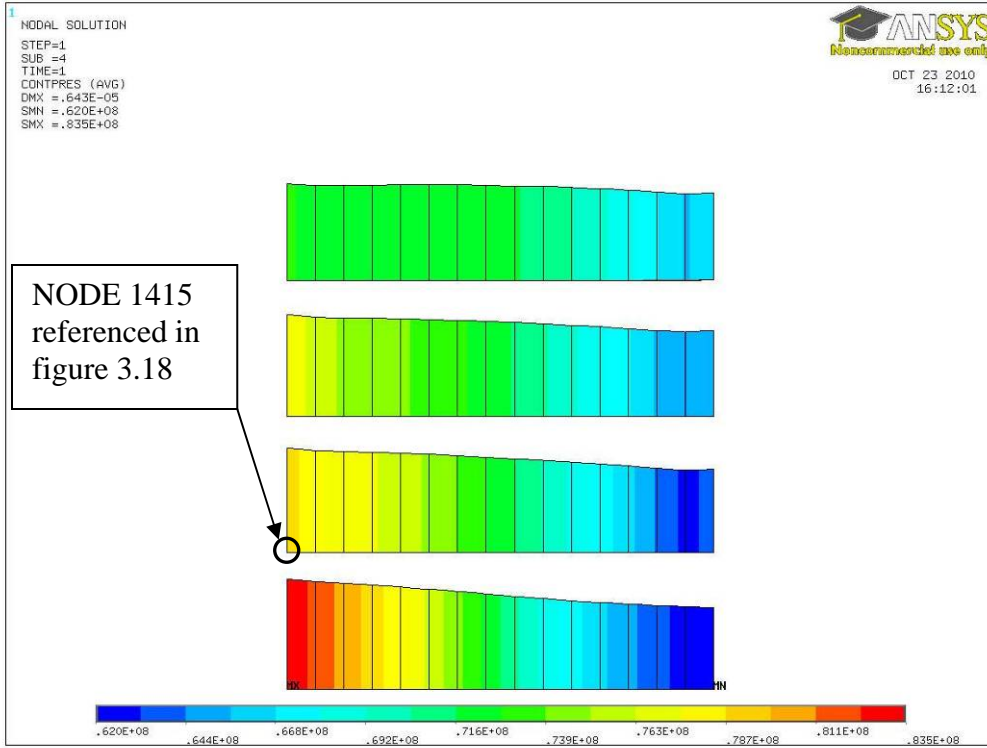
1
NODAL SOLUTION

STEP=1
SUB =4
TIME=1
CONTPRES (AVG)
DMX =.643E-05
SMN =.620E+08
SMX =.835E+08

ANSYS
Noncommercial use only

OCT 23 2010
16:12:01

NODE 1415 referenced in figure 3.18

MX

MN

.620E+08
.644E+08
.668E+08
.692E+08
.716E+08
.739E+08
.763E+08
.787E+08
.811E+08
.835E+08